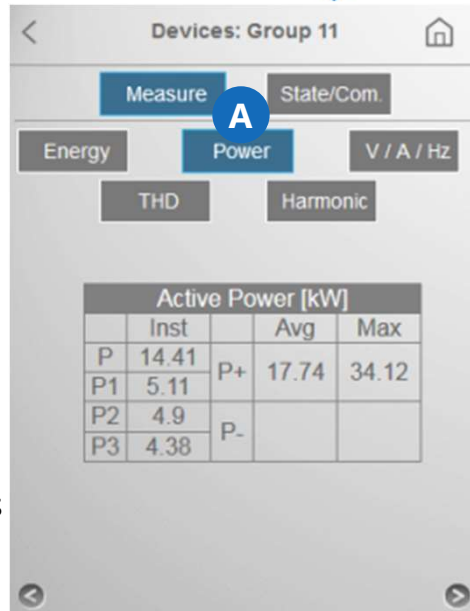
<
Devices: Group 11

Measure
State/Com.
A
Energy
Power
V / A / Hz
THD
Harmonic

| Active Power [kW] | | | | |
|---|---|---|---|---|
| | Inst | | Avg | Max |
| P | 14.41 | P+ | 17.74 | 34.12 |
| P1 | 5.11 | | | |
| P2 | 4.9 | P- | | |
| P3 | 4.38 | | | |